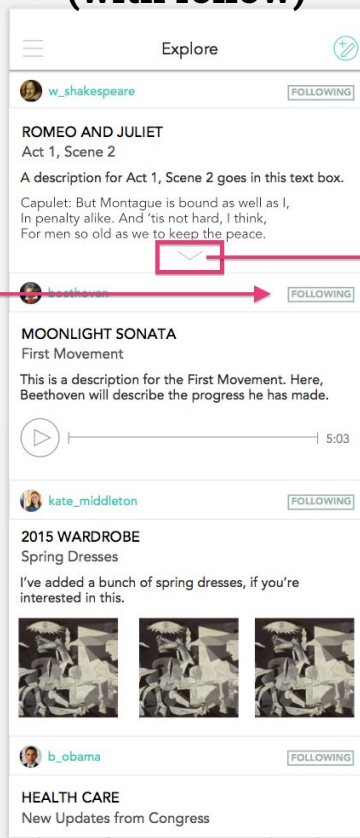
(WITH FOLLOW)

Explore

w_shakespeare
FOLLOWING

ROMEO AND JULIET
Act 1, Scene 2

A description for Act 1, Scene 2 goes in this text box.

Capulet: But Montague is bound as well as I,
In penalty alike. And 'tis not hard, I think,
For men so old as we to keep the peace.

beethoven
FOLLOWING

MOONLIGHT SONATA
First Movement

This is a description for the First Movement. Here, Beethoven will describe the progress he has made.

5:03

kate_middleton
FOLLOWING

2015 WARDROBE
Spring Dresses

I've added a bunch of spring dresses, if you're interested in this.

b_obama
FOLLOWING

HEALTH CARE
New Updates from Congress